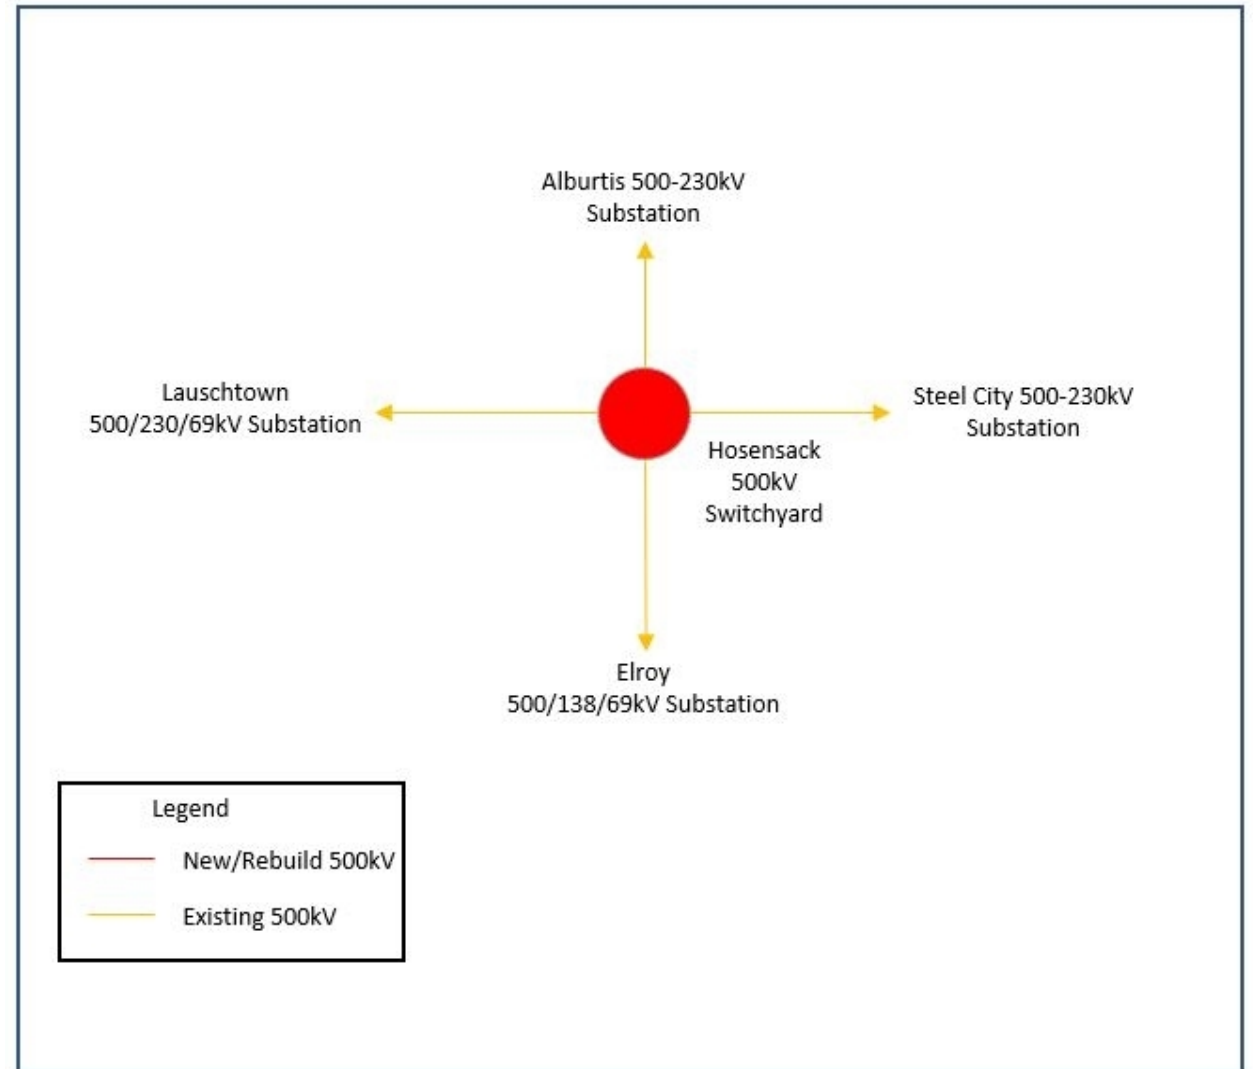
Alburtis 500-230kV Substation

Lauschtown 500/230/69kV Substation

Steel City 500-230kV Substation

Hosensack 500kV Switchyard

Elroy 500/138/69kV Substation

Legend

New/Rebuild 500kV

Existing 500kV